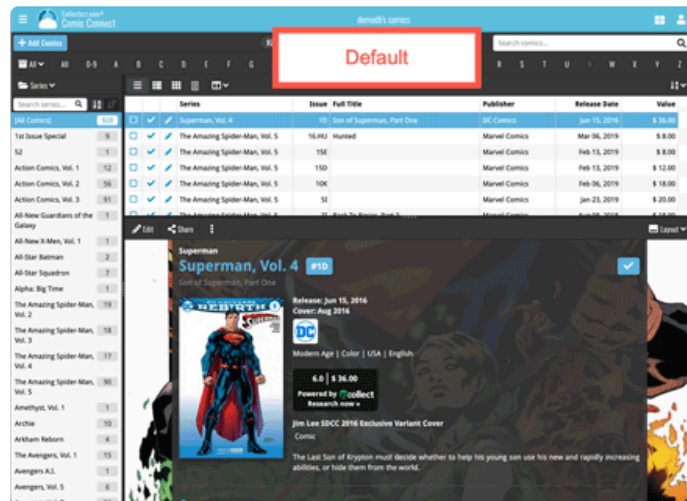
Collectorz.com Comic Connect

demoth's comics

+ Add Comics

Default

Search comics...

All 0-9 A B C D E F G R S T U V W X Y Z

Series

Search series...

| [All Comics] | 928 |
|---|---|
| 1st Issue Special | 9 |
| 52 | 1 |
| Action Comics, Vol. 1 | 12 |
| Action Comics, Vol. 2 | 56 |
| Action Comics, Vol. 3 | 91 |
| All-New Guardians of the Galaxy | 1 |
| All-New X-Men, Vol. 1 | 1 |
| All-Star Batman | 2 |
| All-Star Squadron | 7 |
| Alpha: Big Time | 1 |
| The Amazing Spider-Man, Vol. 2 | 19 |
| The Amazing Spider-Man, Vol. 3 | 18 |
| The Amazing Spider-Man, Vol. 4 | 17 |
| The Amazing Spider-Man, Vol. 5 | 90 |
| Amethyst, Vol. 1 | 1 |
| Archie | 10 |
| Arkham Reborn | 4 |
| The Avengers, Vol. 1 | 15 |
| Avengers A.I. | 1 |
| Avengers, Vol. 5 | 6 |

| Series | Issue | Full Title | Publisher | Release Date | Value |
|---|---|---|---|---|---|
| Superman, Vol. 4 | 1D | Son of Superman, Part One | DC Comics | Jun 15, 2016 | $ 36.00 |
| The Amazing Spider-Man, Vol. 5 | 16.HU | Hunted | Marvel Comics | Mar 06, 2019 | $ 8.00 |
| The Amazing Spider-Man, Vol. 5 | 15E | | Marvel Comics | Feb 13, 2019 | $ 8.00 |
| The Amazing Spider-Man, Vol. 5 | 15D | | Marvel Comics | Feb 13, 2019 | $ 12.00 |
| The Amazing Spider-Man, Vol. 5 | 10K | | Marvel Comics | Feb 06, 2019 | $ 18.00 |
| The Amazing Spider-Man, Vol. 5 | 5I | | Marvel Comics | Jan 23, 2019 | $ 20.00 |

Edit Share Layout

Superman
Superman, Vol. 4 #1D
Son of Superman, Part One

Release: Jun 15, 2016
Cover: Aug 2016

DC

Modern Age | Color | USA | English

6.0 | $ 36.00
Powered by CLZ Collect
Research now »

Jim Lee SDCC 2016 Exclusive Variant Cover
Comic

The Last Son of Krypton must decide whether to help his young son use his new and rapidly increasing abilities, or hide them from the world.